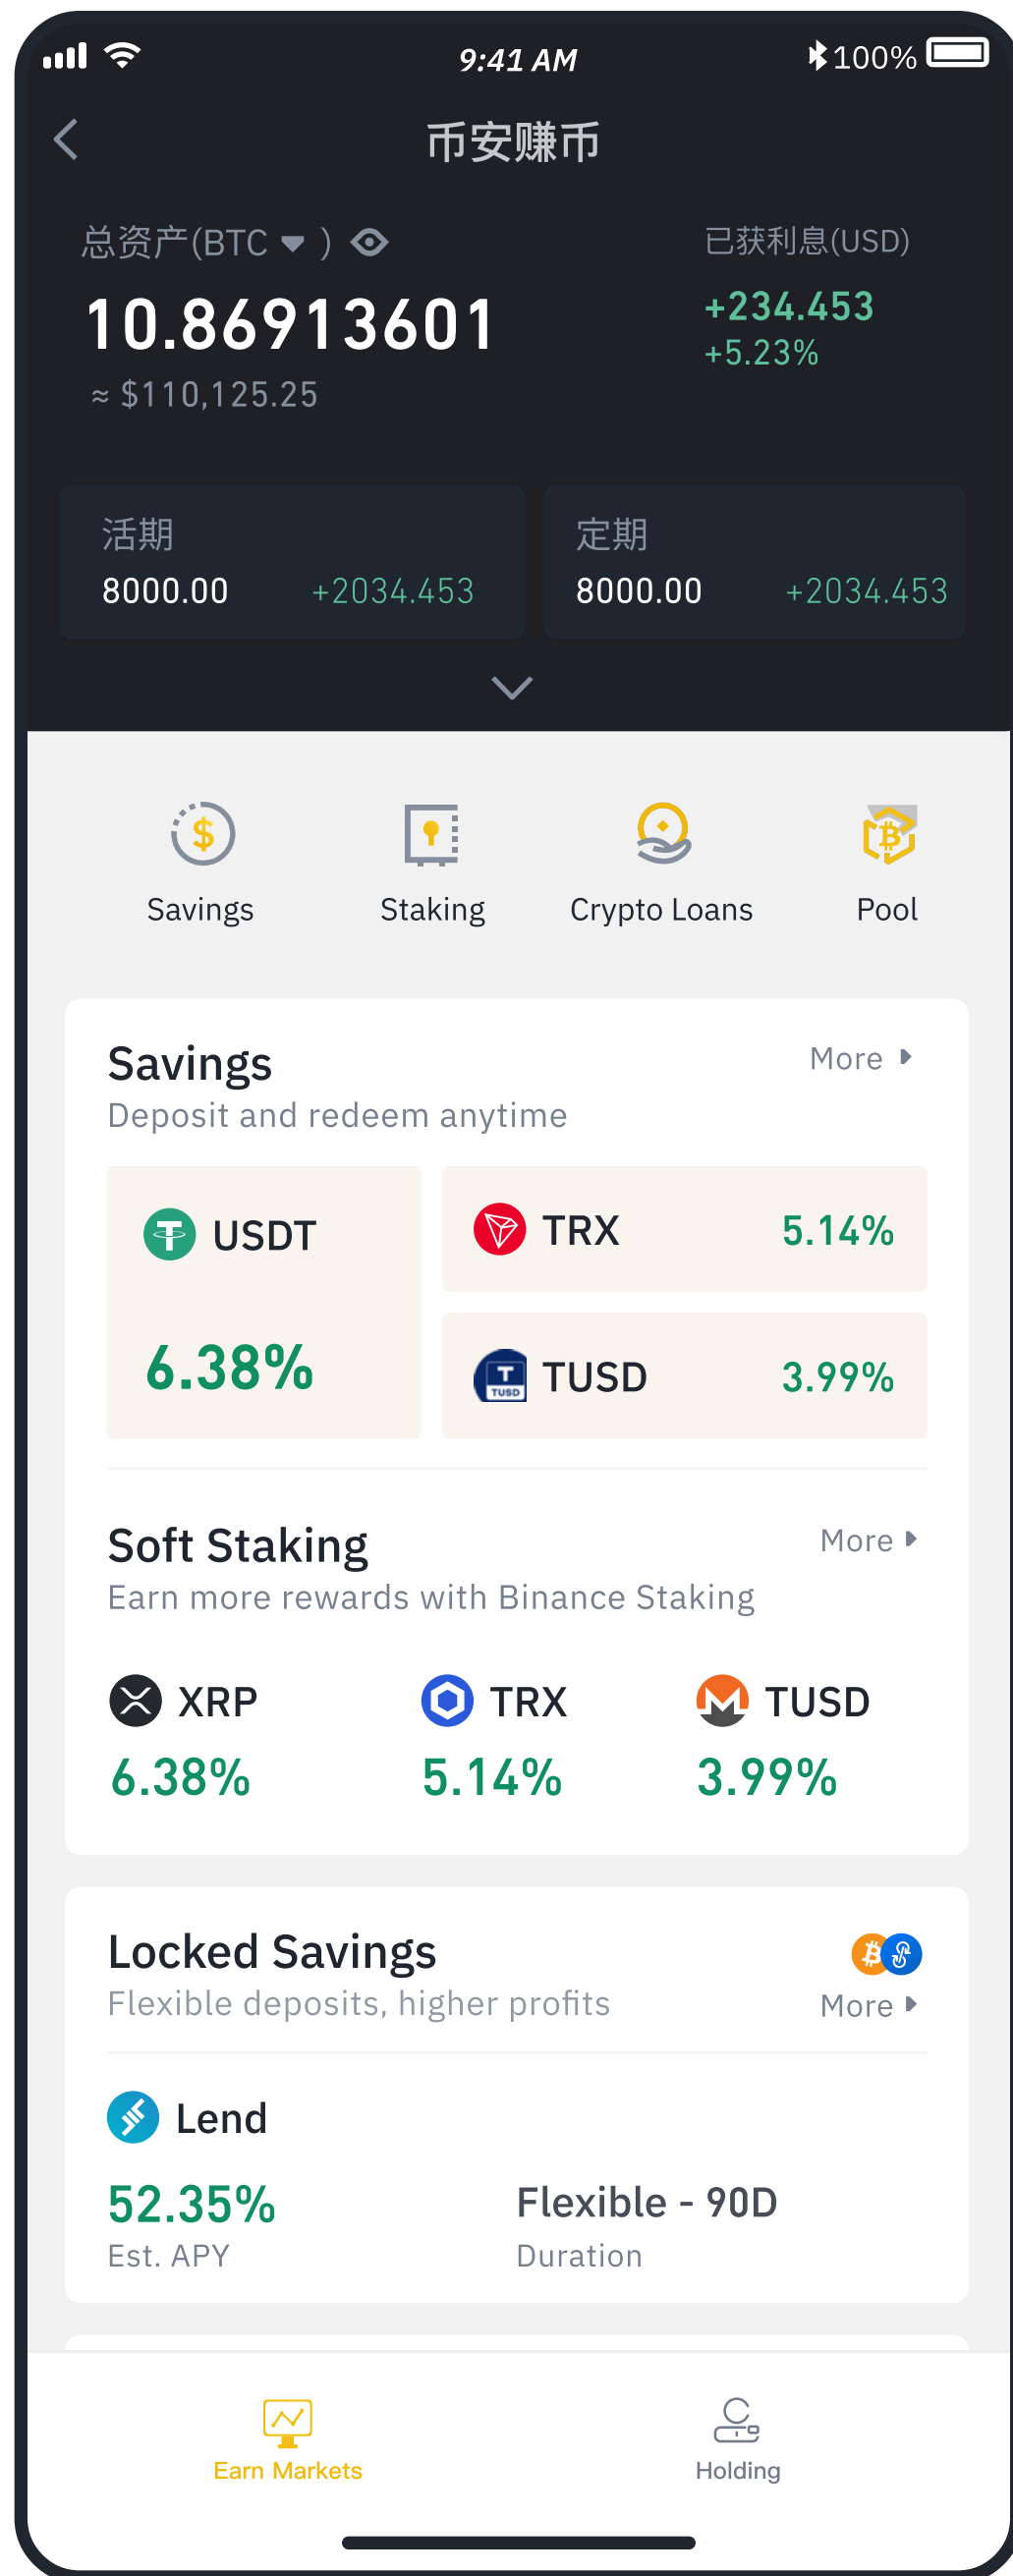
9:41 AM
100%

币安赚币

总资产(BTC )
10.86913601
≈ $110,125.25

已获利息(USD)
+234.453
+5.23%

活期
8000.00 +2034.453

定期
8000.00 +2034.453

Savings
Staking
Crypto Loans
Pool

Savings
Deposit and redeem anytime
More

USDT
6.38%

TRX 5.14%

TUSD 3.99%

Soft Staking
Earn more rewards with Binance Staking
More

XRP
6.38%

TRX
5.14%

TUSD
3.99%

Locked Savings
Flexible deposits, higher profits
More

Lend
52.35%
Est. APY

Flexible - 90D
Duration

Earn Markets
Holding